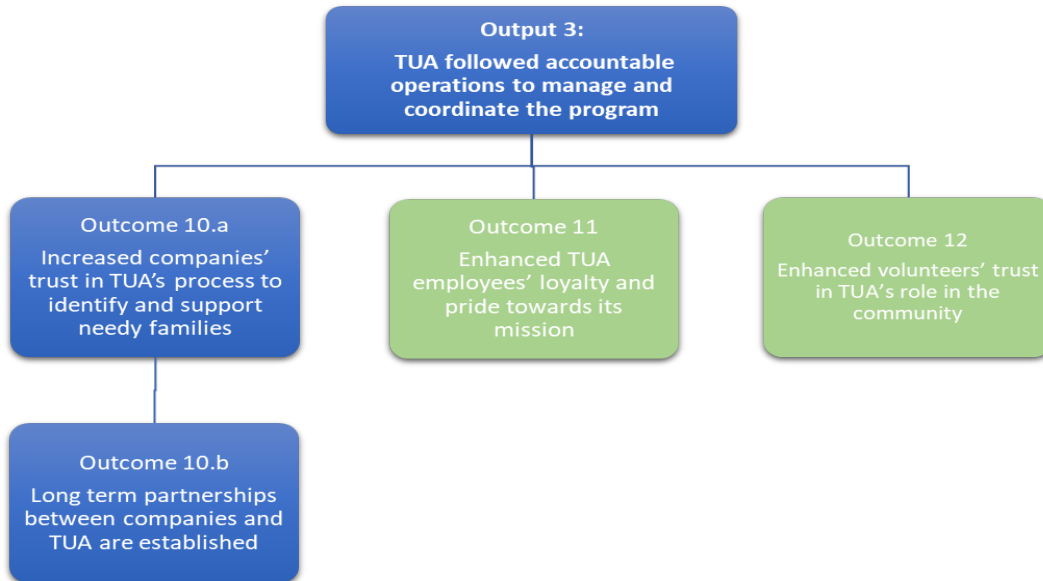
Output 3:
TUA followed accountable operations to manage and coordinate the program

Outcome 10.a
Increased companies' trust in TUA's process to identify and support needy families

Outcome 11
Enhanced TUA employees' loyalty and pride towards its mission

Outcome 12
Enhanced volunteers' trust in TUA's role in the community

Outcome 10.b
Long term partnerships between companies and TUA are established